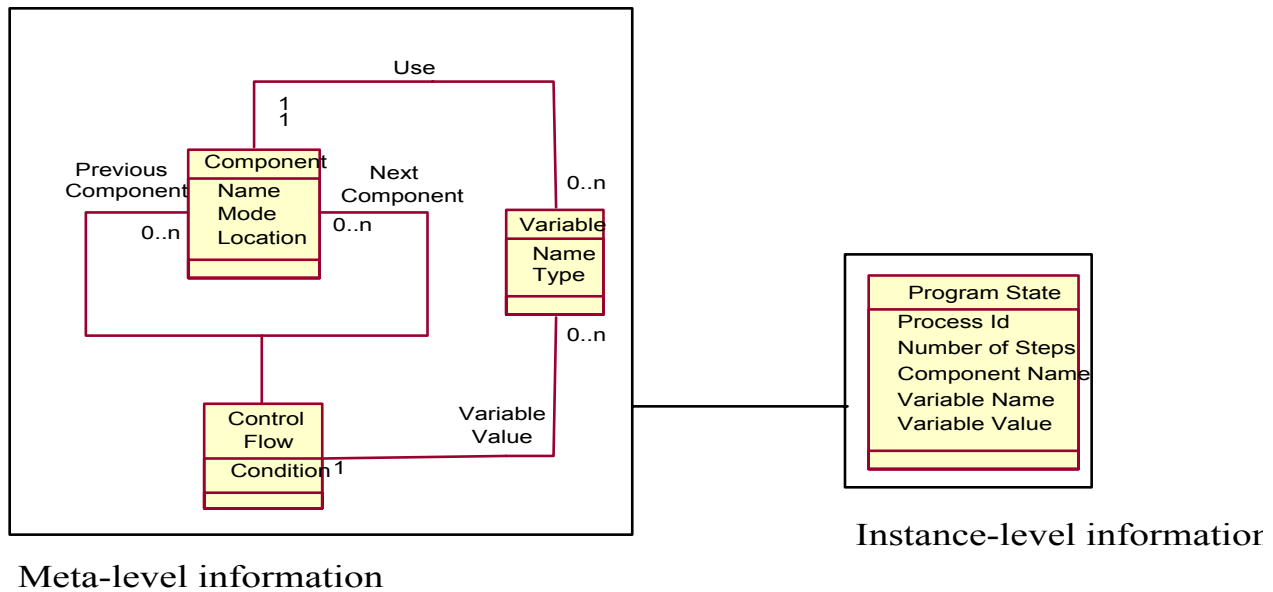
Use

1
1

Previous Component

Component
Name
Mode
Location

Next Component

0..n

0..n

0..n

Variable
Name
Type

0..n

Control Flow
Condition

1

Variable Value

Program State
Process Id
Number of Steps
Component Name
Variable Name
Variable Value

Instance-level information

Meta-level information